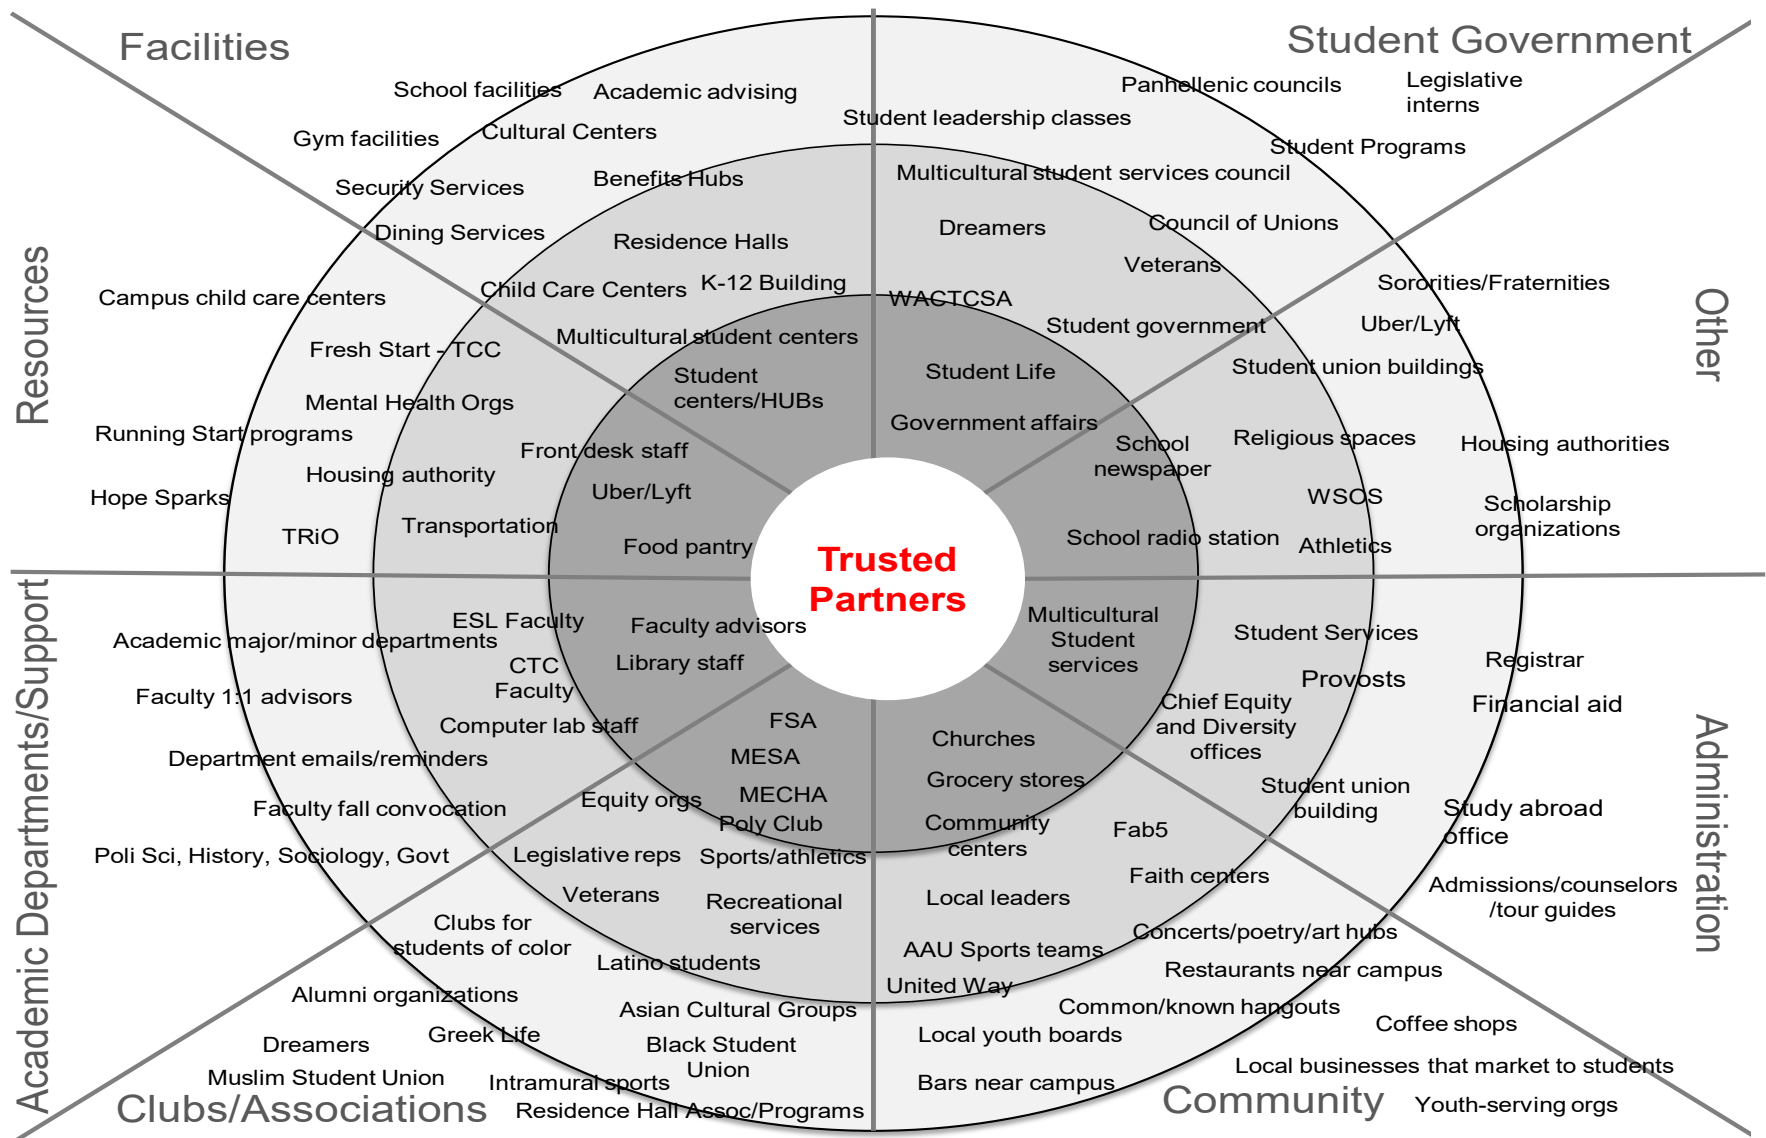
Facilities

Student Government

School facilities
Academic advising
Gym facilities
Cultural Centers
Security Services
Benefits Hubs
Dining Services
Residence Halls
Child Care Centers
K-12 Building
Multicultural student centers
Student centers/HUBs

Panhellenic councils
Legislative interns
Student leadership classes
Student Programs
Multicultural student services council
Dreamers
Council of Unions
Veterans
WACTCSA
Student government
Student Life
Government affairs
School newspaper

Resources

Campus child care centers
Fresh Start - TCC
Mental Health Orgs
Running Start programs
Housing authority
Hope Sparks
TRiO
Transportation
Front desk staff
Uber/Lyft
Food pantry

Other

Sororities/Fraternities
Uber/Lyft
Student union buildings
Religious spaces
Housing authorities
WSOS
Scholarship organizations
School radio station
Athletics

Trusted Partners

Academic Departments/Support

Academic major/minor departments
ESL Faculty
Faculty advisors
CTC Faculty
Library staff
Faculty 1:1 advisors
Computer lab staff
Department emails/reminders
Faculty fall convocation
Poli Sci, History, Sociology, Govt

Multicultural Student services
Student Services
Registrar
Provosts
Financial aid
Chief Equity and Diversity offices

Administration

Student union building
Study abroad office
Admissions/counselors /tour guides

FSA
MESA
MECHA
Poly Club
Equity orgs
Legislative reps
Sports/athletics
Veterans
Recreational services
Clubs for students of color
Latino students
Alumni organizations
Asian Cultural Groups
Dreamers
Greek Life
Black Student Union
Muslim Student Union
Intramural sports
Residence Hall Assoc/Programs

Clubs/Associations

Churches
Grocery stores
Community centers
Fab5
Faith centers
Local leaders
Concerts/poetry/art hubs
AAU Sports teams
Restaurants near campus
United Way
Common/known hangouts
Coffee shops
Local youth boards
Local businesses that market to students
Bars near campus

Community

Youth-serving orgs